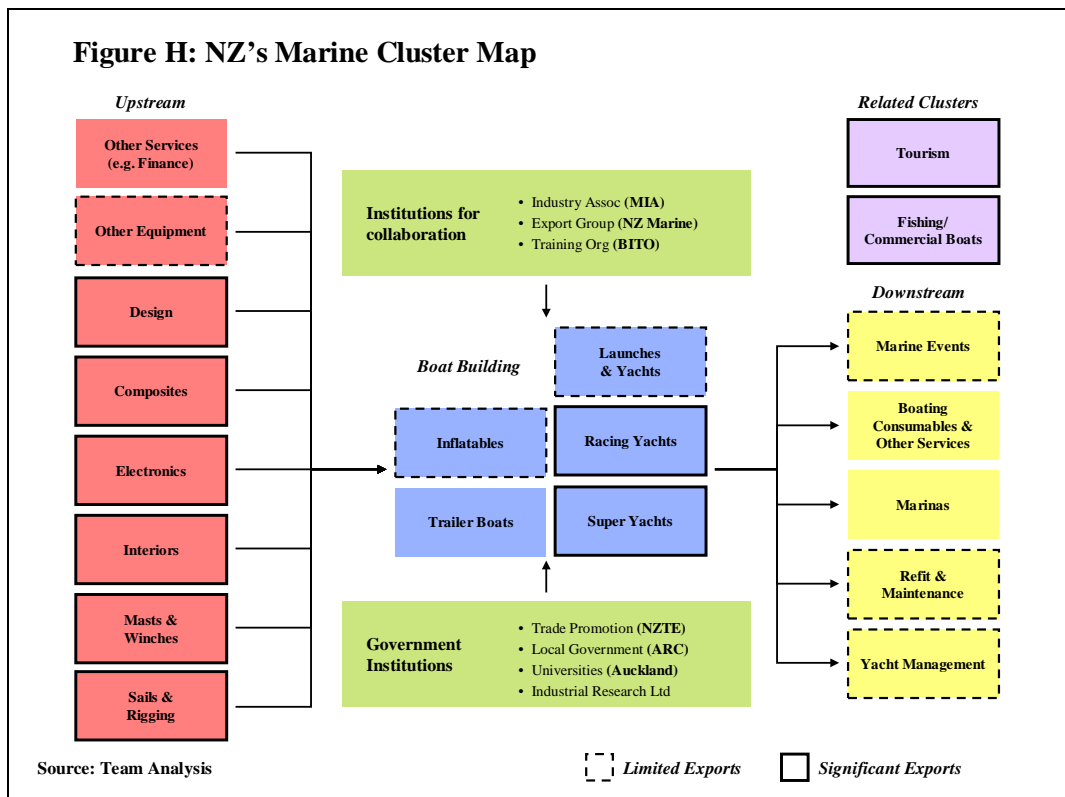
Figure H: NZ's Marine Cluster Map

Upstream

Other Services (e.g. Finance)

Other Equipment

Design

Composites

Electronics

Interiors

Masts & Winches

Sails & Rigging

Institutions for collaboration

• Industry Assoc (MIA)
• Export Group (NZ Marine)
• Training Org (BITO)

Boat Building

Launches & Yachts

Inflatables

Racing Yachts

Trailer Boats

Super Yachts

Government Institutions

• Trade Promotion (NZTE)
• Local Government (ARC)
• Universities (Auckland)
• Industrial Research Ltd

Related Clusters

Tourism

Fishing/ Commercial Boats

Downstream

Marine Events

Boating Consumables & Other Services

Marinas

Refit & Maintenance

Yacht Management

Source: Team Analysis

Limited Exports

Significant Exports